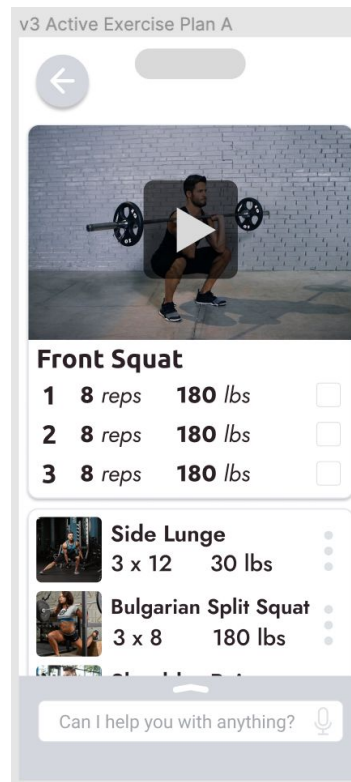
v3 Active Exercise Plan A

Front Squat

| | | |
|---|---|---|
| 1 | 8 reps | 180 lbs |
| 2 | 8 reps | 180 lbs |
| 3 | 8 reps | 180 lbs |

Side Lunge
3 x 12 30 lbs

Bulgarian Split Squat
3 x 8 180 lbs

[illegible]

Can I help you with anything?